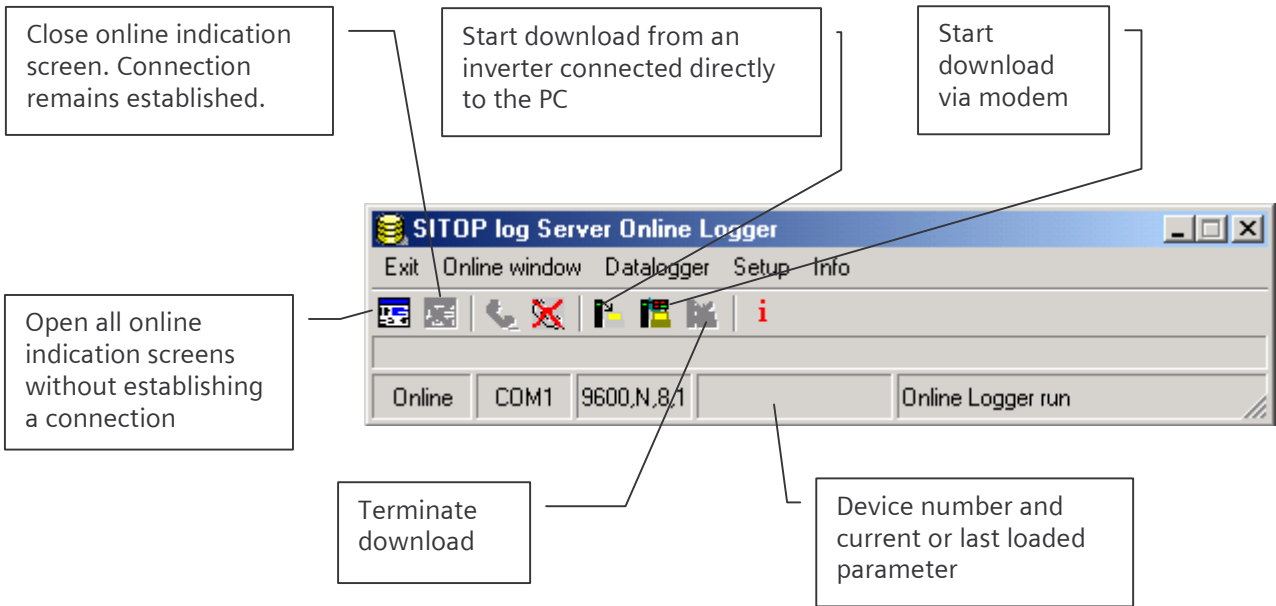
Close online indication screen. Connection remains established.

Start download from an inverter connected directly to the PC

Start download via modem

SITOP log Server Online Logger

Exit Online window Datalogger Setup Info

i

Open all online indication screens without establishing a connection

Online | COM1 | 9600,N,8,1 | | Online Logger run

Terminate download

Device number and current or last loaded parameter